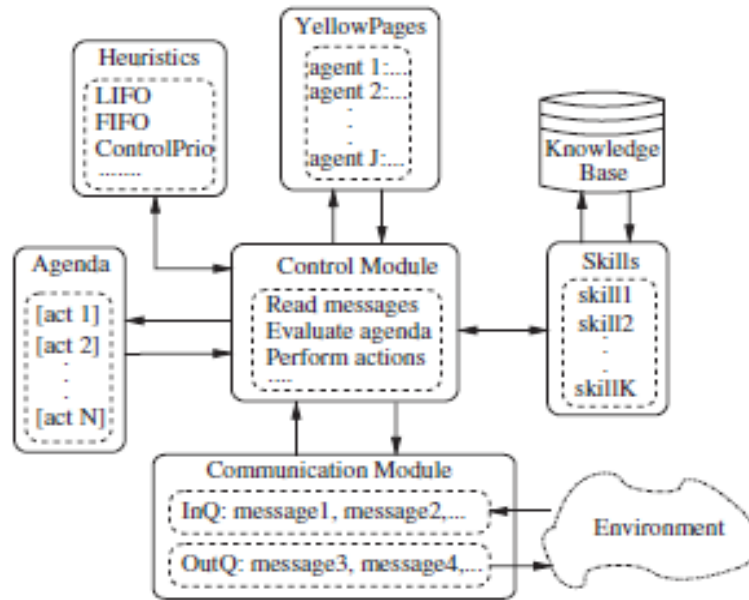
Heuristics
LIFO
FIFO
ControlPrio
.......

YellowPages
agent 1:...
agent 2:...
.
.
agent J:...

Knowledge Base

Agenda
[act 1]
[act 2]
.
.
[act N]

Control Module
Read messages
Evaluate agenda
Perform actions
.....

Skills
skill1
skill2
.
.
skillK

Communication Module
InQ: message1, message2,...
OutQ: message3, message4,...

Environment